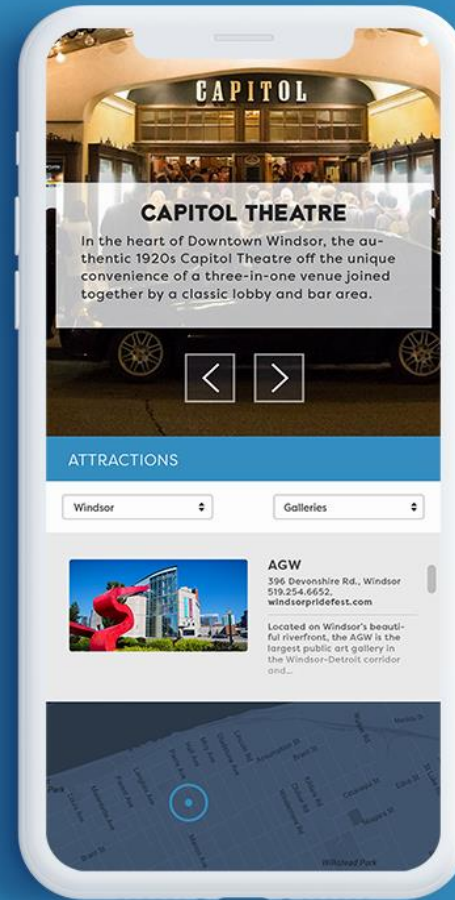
CAPITOL

CAPITOL THEATRE

In the heart of Downtown Windsor, the authentic 1920s Capitol Theatre off the unique convenience of a three-in-one venue joined together by a classic lobby and bar area.

<

>

ATTRACTIONS

Windsor

Galleries

AGW

396 Devonshire Rd., Windsor
519.254.6652,
windsorpridefest.com

Located on Windsor's beautiful riverfront, the AGW is the largest public art gallery in the Windsor-Detroit corridor and...

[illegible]